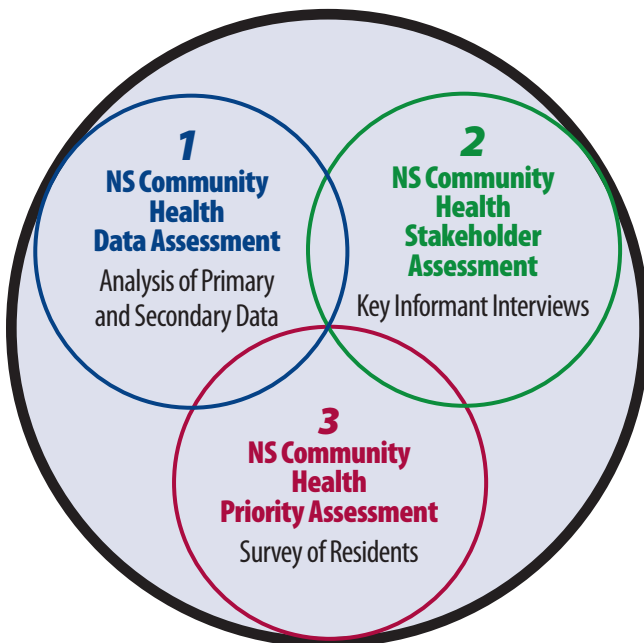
1
NS Community Health Data Assessment
Analysis of Primary and Secondary Data

2
NS Community Health Stakeholder Assessment
Key Informant Interviews

3
NS Community Health Priority Assessment
Survey of Residents